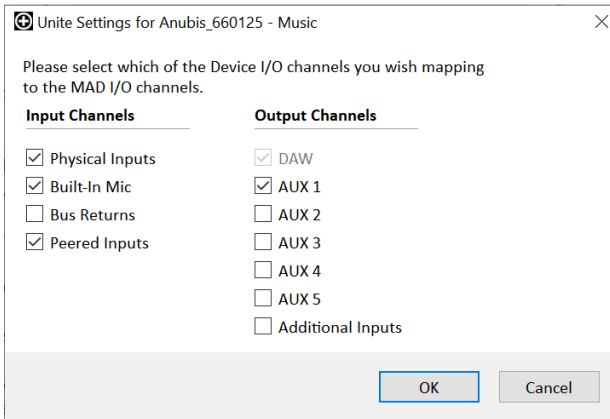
Unite Settings for Anubis_660125 - Music

Please select which of the Device I/O channels you wish mapping to the MAD I/O channels.

Input Channels

Physical Inputs
Built-In Mic
Bus Returns
Peered Inputs

Output Channels

DAW
AUX 1
AUX 2
AUX 3
AUX 4
AUX 5
Additional Inputs

OK
Cancel